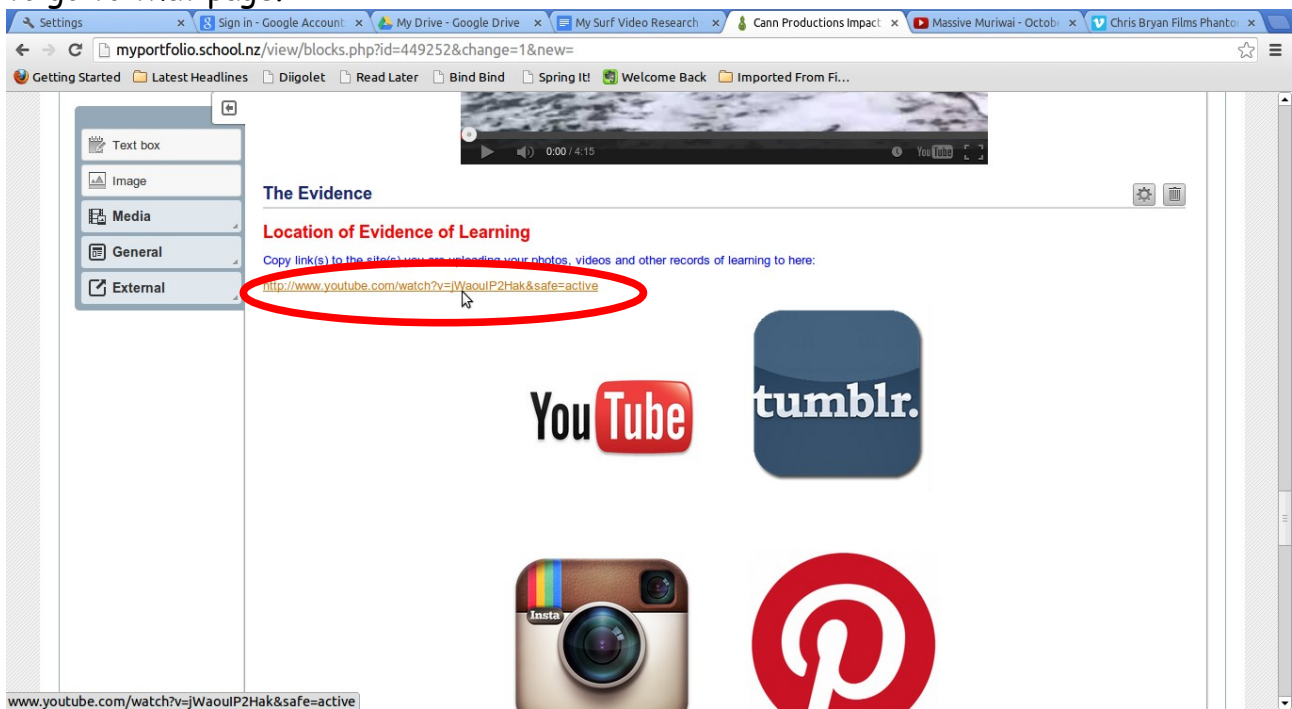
to go to that page.

Settings
Sign in - Google Account
My Drive - Google Drive
My Surf Video Research
Cann Productions Impact
Massive Muriwai - Octob
Chris Bryan Films Phanto

myportfolio.school.nz/view/blocks.php?id=449252&change=1&new=

Getting Started
Latest Headlines
Diigolet
Read Later
Bind Bind
Spring It!
Welcome Back
Imported From Fi...

Text box
Image
Media
General
External

0:00 / 4:15

The Evidence

Location of Evidence of Learning

Copy link(s) to the site(s) you are uploading your photos, videos and other records of learning to here:

http://www.youtube.com/watch?v=jWaouIP2Hak&safe=active

YouTube

tumblr.

Insta

www.youtube.com/watch?v=jWaouIP2Hak&safe=active